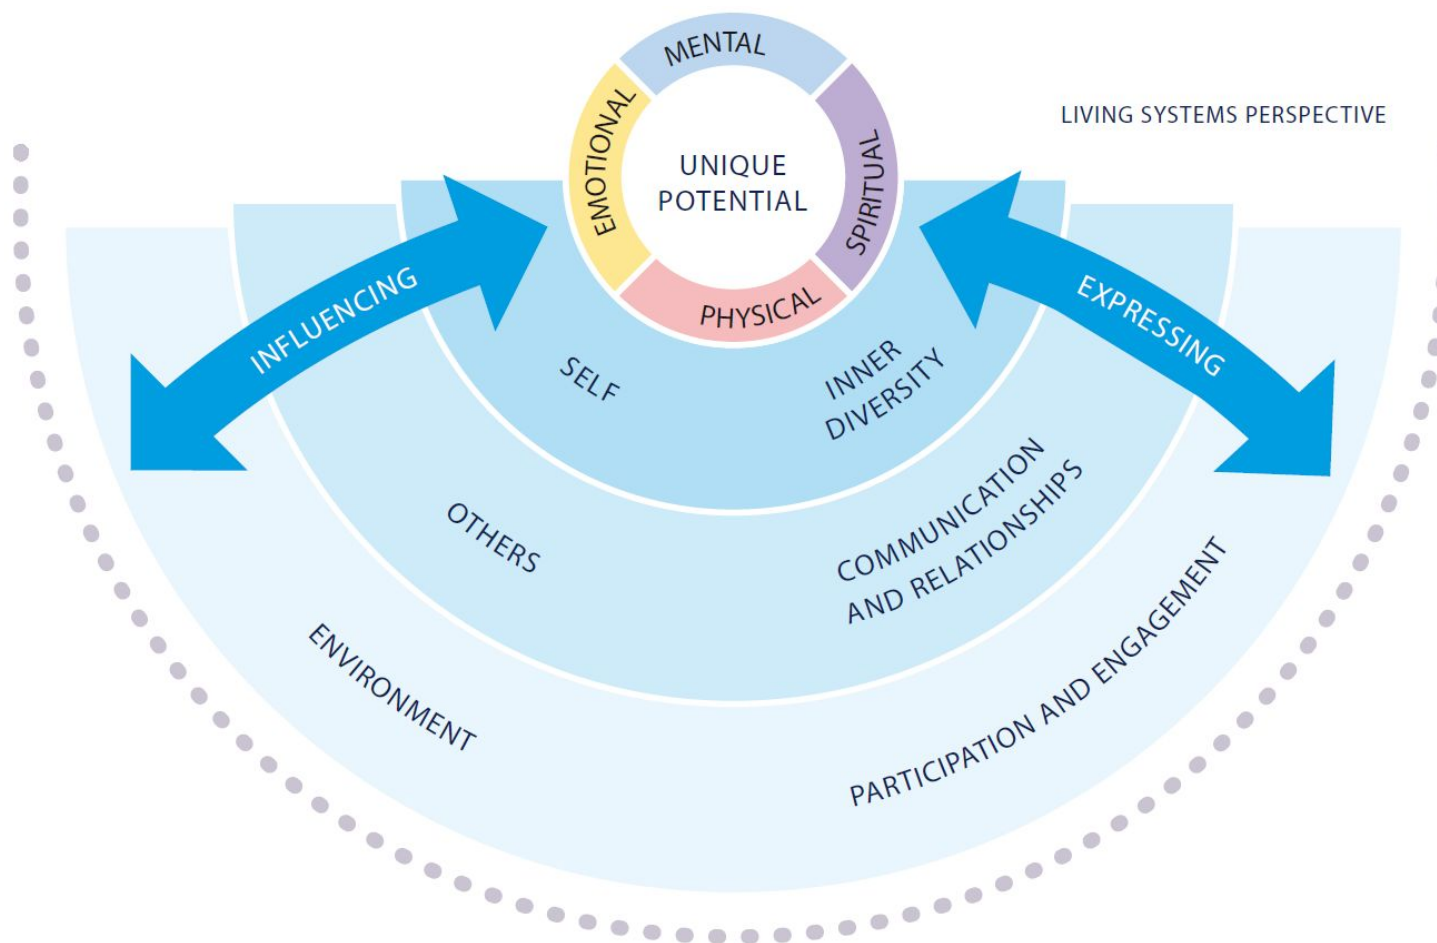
MENTAL
EMOTIONAL
UNIQUE POTENTIAL
SPIRITUAL
PHYSICAL

LIVING SYSTEMS PERSPECTIVE

INFLUENCING
EXPRESSING

SELF
INNER DIVERSITY

OTHERS
COMMUNICATION AND RELATIONSHIPS

ENVIRONMENT
PARTICIPATION AND ENGAGEMENT